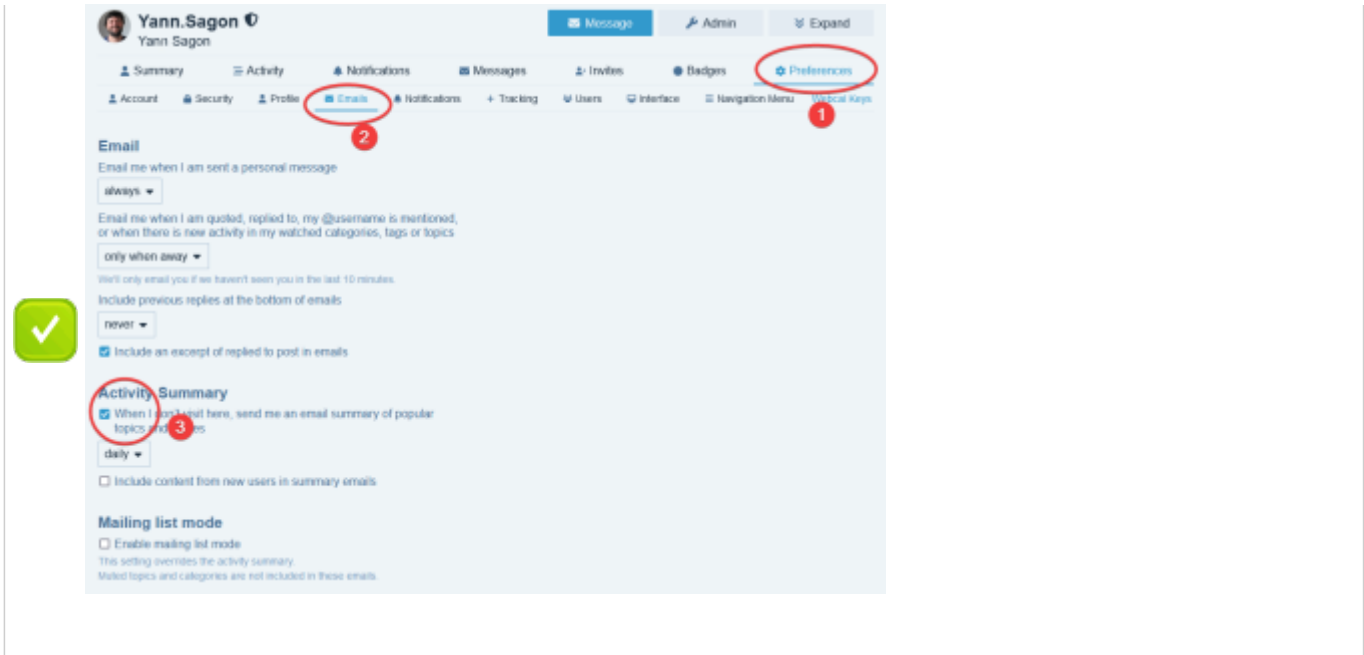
Yann.Sagon
Yann Sagon

Message Admin Expand

Summary Activity Notifications Messages Invites Badges Preferences

Account Security Profile Emails Notifications Tracking Users Interface Navigation Menu Webcal Keys

1

2

Email

Email me when I am sent a personal message

always

Email me when I am quoted, replied to, my @username is mentioned, or when there is new activity in my watched categories, tags or topics

only when away

We'll only email you if we haven't seen you in the last 10 minutes.

Include previous replies at the bottom of emails

never

Include an excerpt of replied to post in emails

Activity Summary

When I don't visit here, send me an email summary of popular topics and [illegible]

3

daily

Include content from new users in summary emails

Mailing list mode

Enable mailing list mode

This setting overrides the activity summary.
Muted topics and categories are not included in these emails.